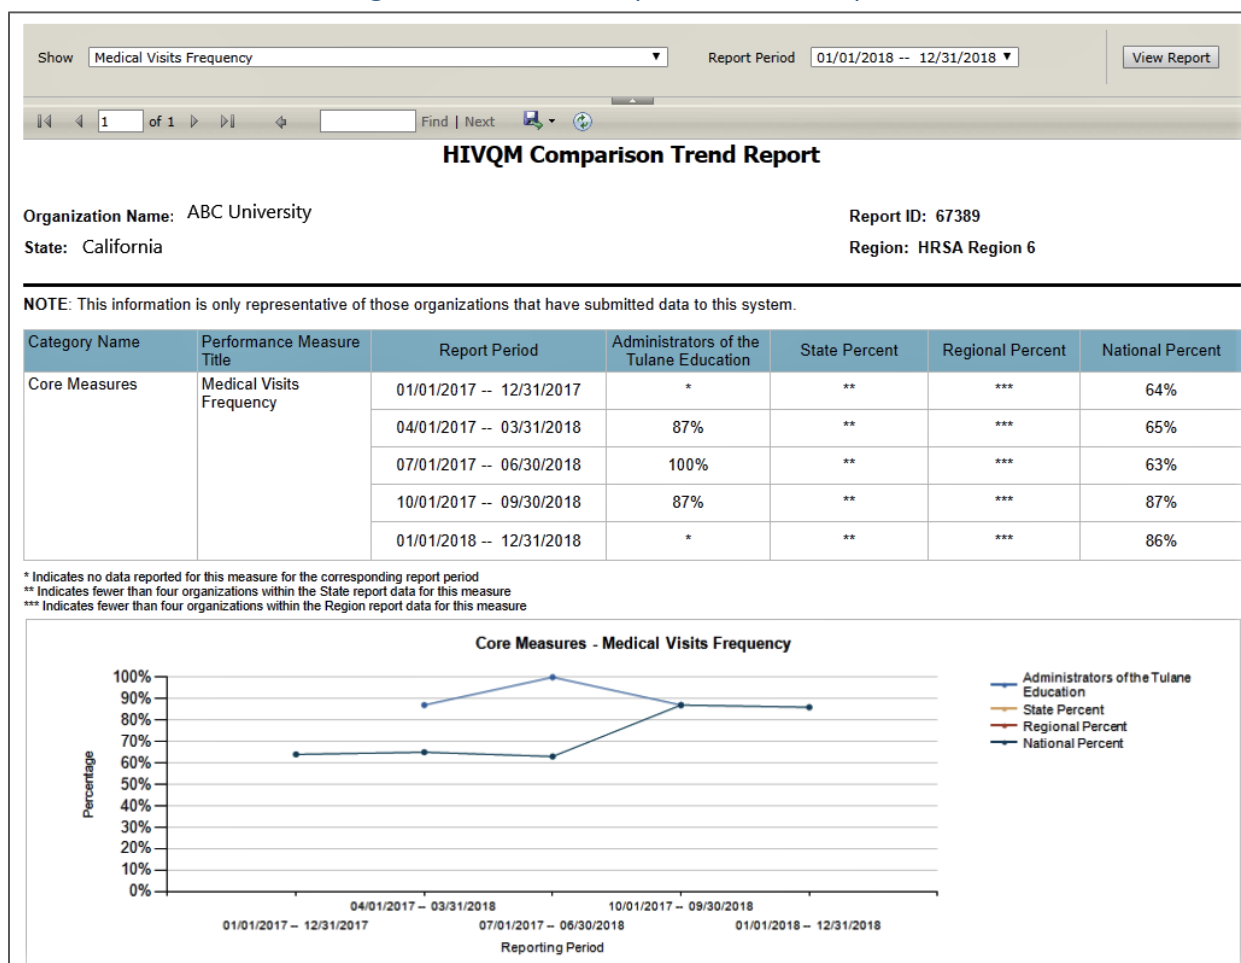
Show Medical Visits Frequency

Report Period 01/01/2018 -- 12/31/2018

View Report

1 of 1 Find | Next

HIVQM Comparison Trend Report

Organization Name: ABC University

State: California

Report ID: 67389

Region: HRSA Region 6

NOTE: This information is only representative of those organizations that have submitted data to this system.

| Category Name | Performance Measure Title | Report Period | Administrators of the Tulane Education | State Percent | Regional Percent | National Percent |
|---|---|---|---|---|---|---|
| Core Measures | Medical Visits Frequency | 01/01/2017 -- 12/31/2017 | * | ** | *** | 64% |
| | | 04/01/2017 -- 03/31/2018 | 87% | ** | *** | 65% |
| | | 07/01/2017 -- 06/30/2018 | 100% | ** | *** | 63% |
| | | 10/01/2017 -- 09/30/2018 | 87% | ** | *** | 87% |
| | | 01/01/2018 -- 12/31/2018 | * | ** | *** | 86% |

* Indicates no data reported for this measure for the corresponding report period
** Indicates fewer than four organizations within the State report data for this measure
*** Indicates fewer than four organizations within the Region report data for this measure

Core Measures - Medical Visits Frequency

100%
90%
80%
70%
60%
50%
40%
30%
20%
10%
0%

Percentage

04/01/2017 – 03/31/2018
10/01/2017 – 09/30/2018
01/01/2017 – 12/31/2017
07/01/2017 – 06/30/2018
01/01/2018 – 12/31/2018

Reporting Period

Administrators of the Tulane Education
State Percent
Regional Percent
National Percent